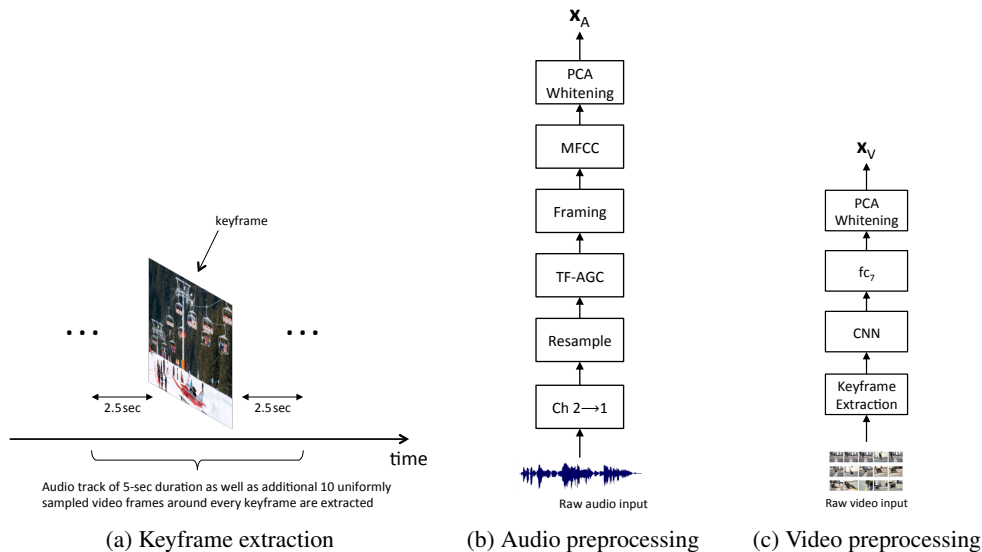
keyframe

...

...

2.5 sec

2.5 sec

time

Audio track of 5-sec duration as well as additional 10 uniformly sampled video frames around every keyframe are extracted

(a) Keyframe extraction

$\mathbf{x}_A$

PCA Whitening

MFCC

Framing

TF-AGC

Resample

Ch 2⟶1

Raw audio input

(b) Audio preprocessing

$\mathbf{x}_V$

PCA Whitening

$fc_7$

CNN

Keyframe Extraction

Raw video input

(c) Video preprocessing